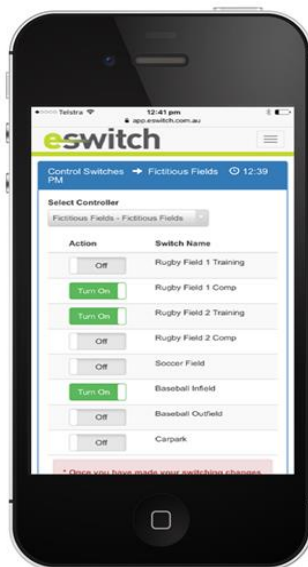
Telstra
12:41 pm
app.eswitch.com.au
eswitch
Control Switches → Fictitious Fields 12:39 PM
Select Controller
Fictitious Fields - Fictitious Fields

| Action | Switch Name |
|---|---|
| Off | Rugby Field 1 Training |
| Turn On | Rugby Field 1 Comp |
| Turn On | Rugby Field 2 Training |
| Off | Rugby Field 2 Comp |
| Off | Soccer Field |
| Turn On | Baseball Infield |
| Off | Baseball Outfield |
| Off | Carpark |

* Once you have made your switching changes